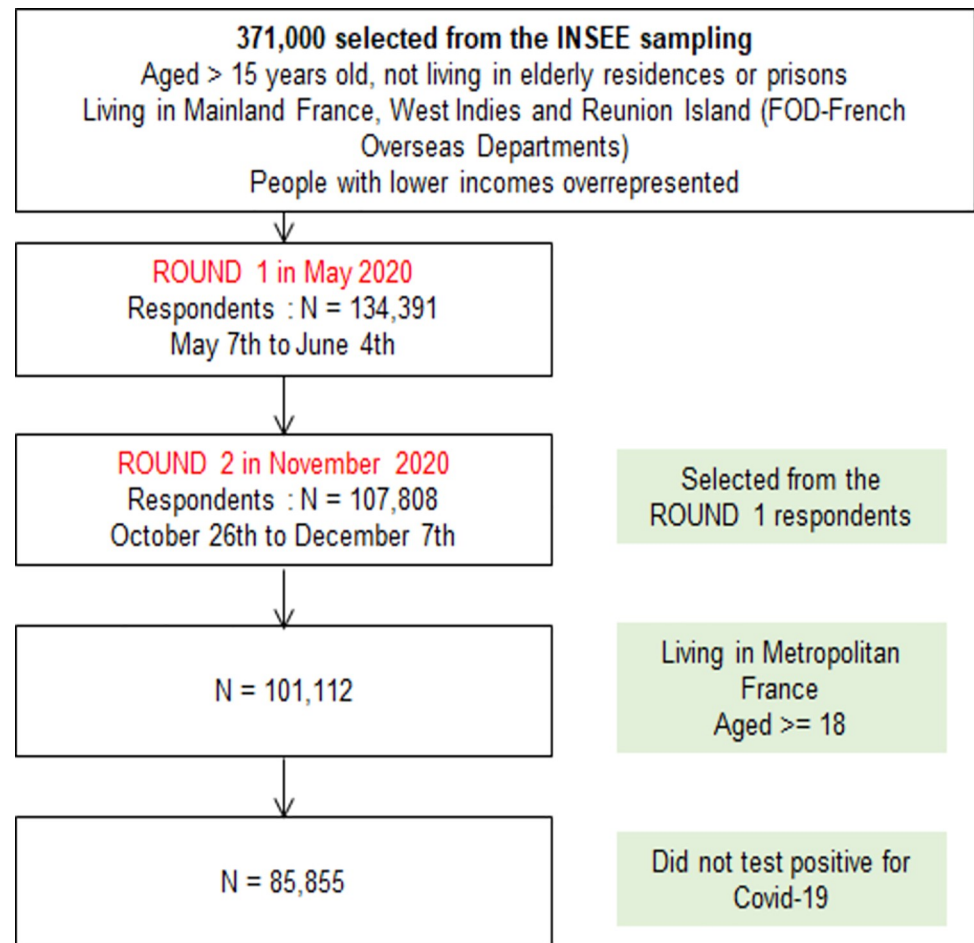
371,000 selected from the INSEE sampling
Aged > 15 years old, not living in elderly residences or prisons
Living in Mainland France, West Indies and Reunion Island (FOD-French Overseas Departments)
People with lower incomes overrepresented

ROUND 1 in May 2020
Respondents : N = 134,391
May 7th to June 4th

ROUND 2 in November 2020
Respondents : N = 107,808
October 26th to December 7th

Selected from the ROUND 1 respondents

N = 101,112

Living in Metropolitan France
Aged >= 18

N = 85,855

Did not test positive for Covid-19